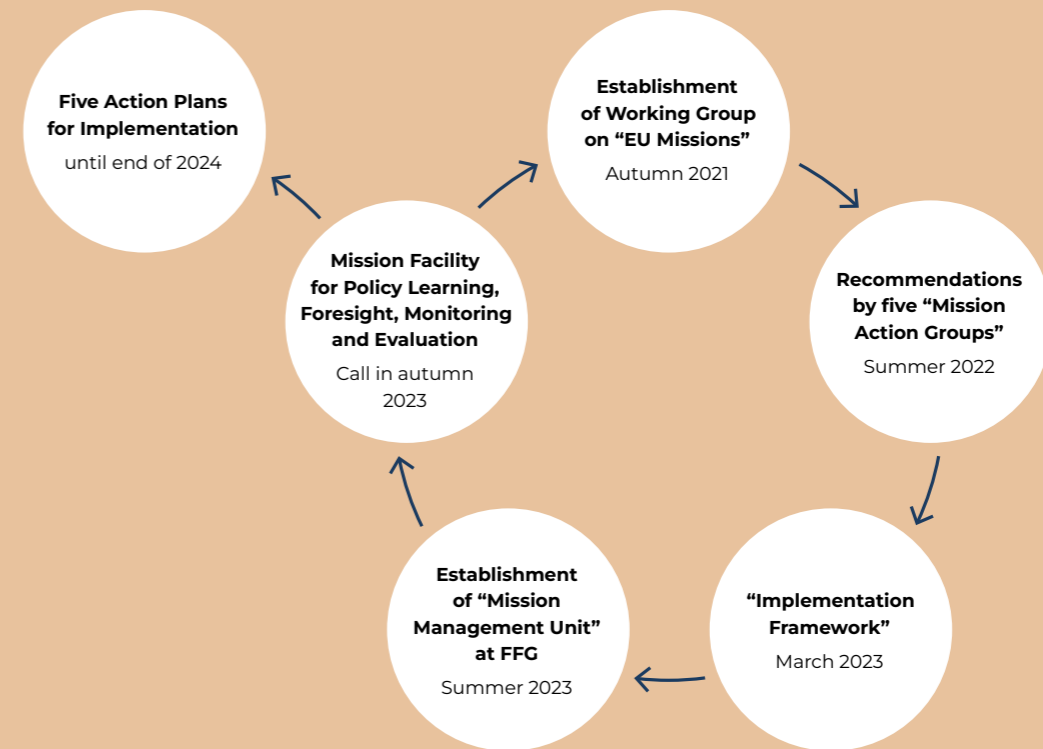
Five Action Plans for Implementation
until end of 2024

Mission Facility for Policy Learning, Foresight, Monitoring and Evaluation
Call in autumn 2023

Establishment of Working Group on “EU Missions”
Autumn 2021

Recommendations by five “Mission Action Groups”
Summer 2022

“Implementation Framework”
March 2023

Establishment of “Mission Management Unit” at FFG
Summer 2023